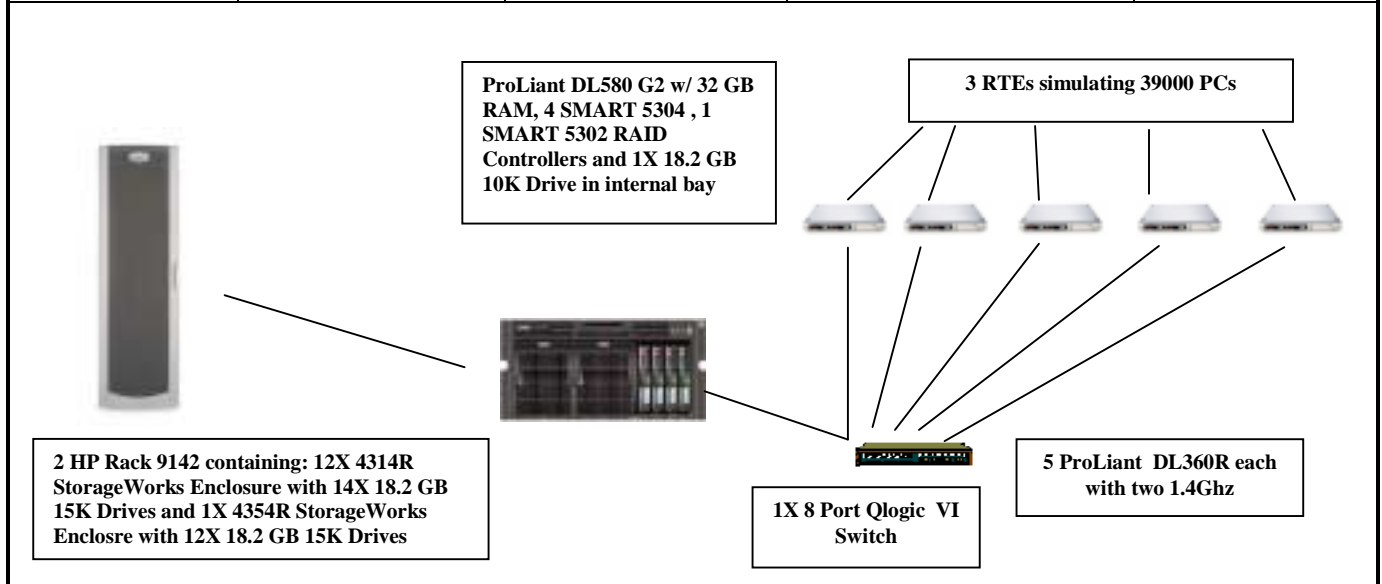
ProLiant DL580 G2 w/ 32 GB RAM, 4 SMART 5304 , 1 SMART 5302 RAID Controllers and 1X 18.2 GB 10K Drive in internal bay

3 RTEs simulating 39000 PCs

2 HP Rack 9142 containing: 12X 4314R StorageWorks Enclosure with 14X 18.2 GB 15K Drives and 1X 4354R StorageWorks Enclosre with 12X 18.2 GB 15K Drives

1X 8 Port Qlogic VI Switch

5 ProLiant DL360R each with two 1.4Ghz